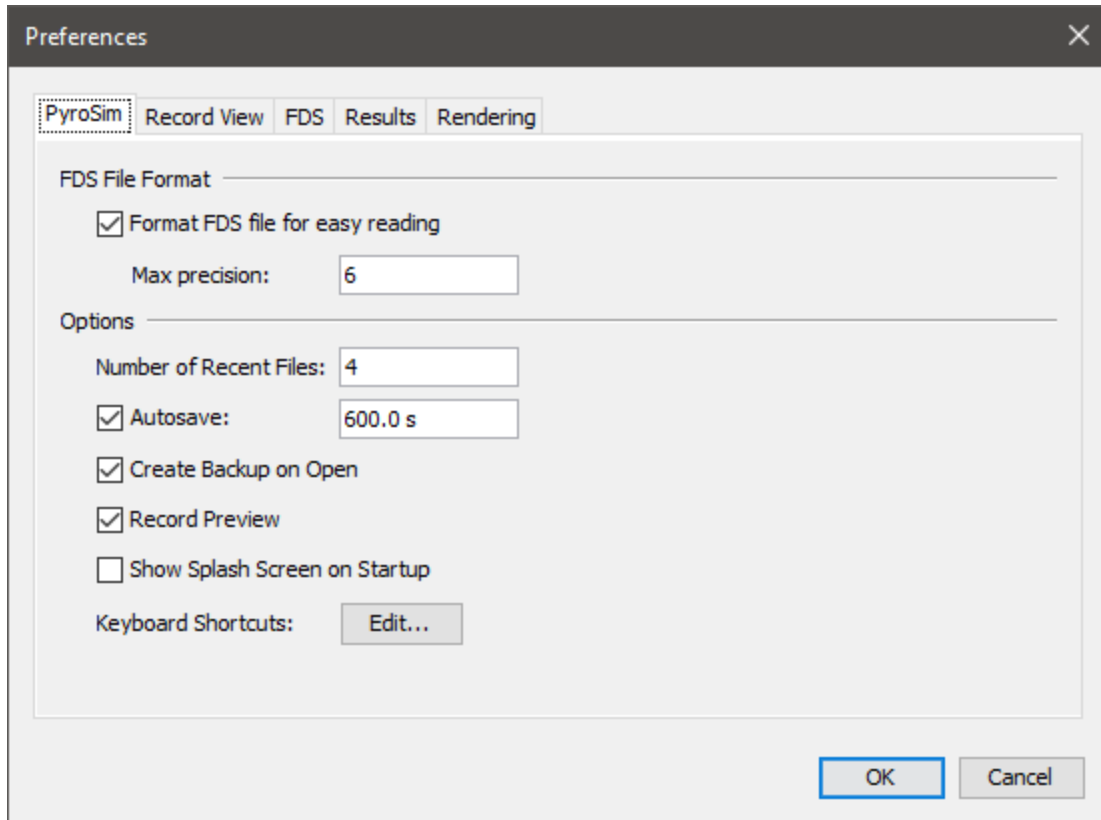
Preferences ✕

PyroSim | Record View | FDS | Results | Rendering

FDS File Format

☑ Format FDS file for easy reading

Max precision: 6

Options

Number of Recent Files: 4

☑ Autosave: 600.0 s

☑ Create Backup on Open

☑ Record Preview

☐ Show Splash Screen on Startup

Keyboard Shortcuts: Edit...

OK Cancel